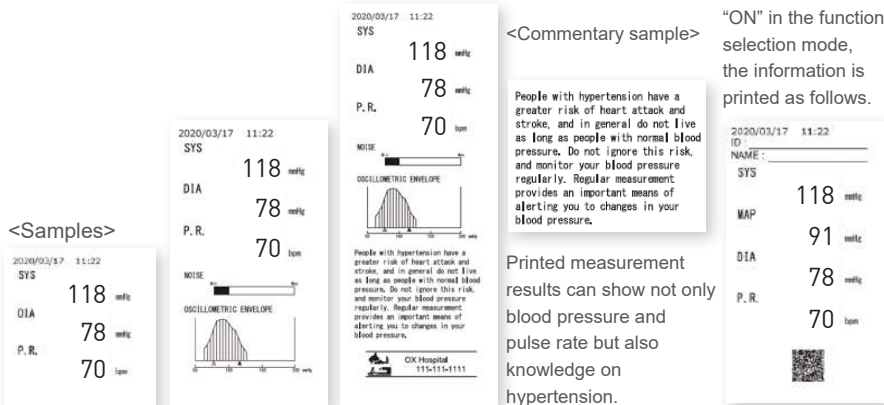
<Samples>

2020/03/17 11:22
SYS
118 mmHg
DIA
78 mmHg
P.R.
70 bpm

2020/03/17 11:22
SYS
118 mmHg
DIA
78 mmHg
P.R.
70 bpm
NOISE
OSCILLOMETRIC ENVELOPE

2020/03/17 11:22
SYS
118 mmHg
DIA
78 mmHg
P.R.
70 bpm
NOISE
OSCILLOMETRIC ENVELOPE

People with hypertension have a greater risk of heart attack and stroke, and in general do not live as long as people with normal blood pressure. Do not ignore this risk, and monitor your blood pressure regularly. Regular measurement provides an important means of alerting you to changes in your blood pressure.

OX Hospital
111-111-1111

<Commentary sample>

People with hypertension have a greater risk of heart attack and stroke, and in general do not live as long as people with normal blood pressure. Do not ignore this risk, and monitor your blood pressure regularly. Regular measurement provides an important means of alerting you to changes in your blood pressure.

Printed measurement results can show not only blood pressure and pulse rate but also knowledge on hypertension.

"ON" in the function selection mode, the information is printed as follows.

2020/03/17 11:22
ID :
NAME :
SYS
118 mmHg
MAP
91 mmHg
DIA
78 mmHg
P.R.
70 bpm